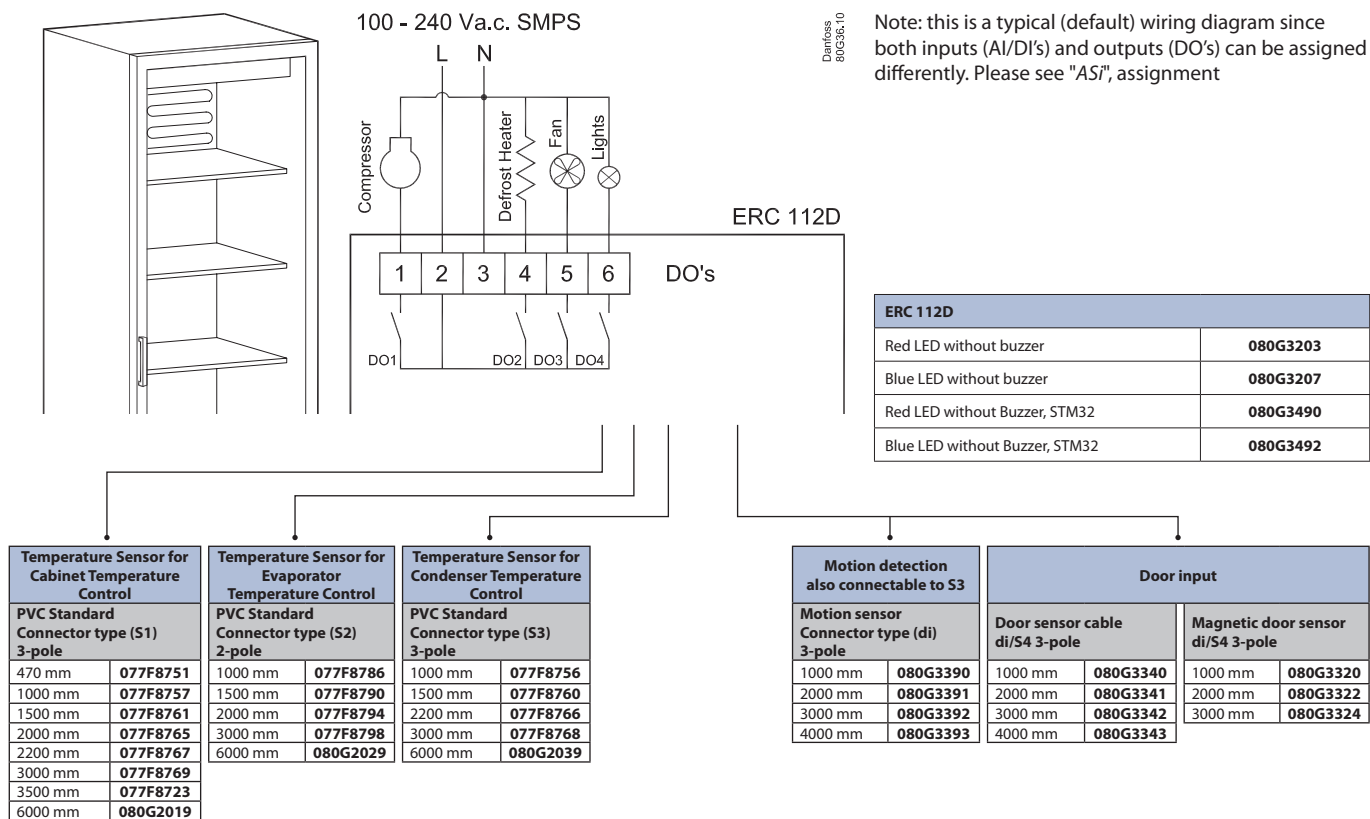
100 - 240 Va.c. SMPS
L N

Danfoss 80G36.10

Note: this is a typical (default) wiring diagram since both inputs (AI/DI's) and outputs (DO's) can be assigned differently. Please see "ASi", assignment

Compressor
Defrost Heater
Fan
Lights

ERC 112D

1 2 3 4 5 6 DO's

DO1 DO2 DO3 DO4

| ERC 112D | |
|---|---|
| Red LED without buzzer | **080G3203** |
| Blue LED without buzzer | **080G3207** |
| Red LED without Buzzer, STM32 | **080G3490** |
| Blue LED without Buzzer, STM32 | **080G3492** |

| Temperature Sensor for Cabinet Temperature Control | |
|---|---|
| PVC Standard Connector type (S1) 3-pole | |
| 470 mm | **077F8751** |
| 1000 mm | **077F8757** |
| 1500 mm | **077F8761** |
| 2000 mm | **077F8765** |
| 2200 mm | **077F8767** |
| 3000 mm | **077F8769** |
| 3500 mm | **077F8723** |
| 6000 mm | **080G2019** |

| Temperature Sensor for Evaporator Temperature Control | |
|---|---|
| PVC Standard Connector type (S2) 2-pole | |
| 1000 mm | **077F8786** |
| 1500 mm | **077F8790** |
| 2000 mm | **077F8794** |
| 3000 mm | **077F8798** |
| 6000 mm | **080G2029** |

| Temperature Sensor for Condenser Temperature Control | |
|---|---|
| PVC Standard Connector type (S3) 3-pole | |
| 1000 mm | **077F8756** |
| 1500 mm | **077F8760** |
| 2200 mm | **077F8766** |
| 3000 mm | **077F8768** |
| 6000 mm | **080G2039** |

| Motion detection also connectable to S3 | |
|---|---|
| Motion sensor Connector type (di) 3-pole | |
| 1000 mm | **080G3390** |
| 2000 mm | **080G3391** |
| 3000 mm | **080G3392** |
| 4000 mm | **080G3393** |

Door input

| Door sensor cable di/S4 3-pole | |
|---|---|
| 1000 mm | **080G3340** |
| 2000 mm | **080G3341** |
| 3000 mm | **080G3342** |
| 4000 mm | **080G3343** |

| Magnetic door sensor di/S4 3-pole | |
|---|---|
| 1000 mm | **080G3320** |
| 2000 mm | **080G3322** |
| 3000 mm | **080G3324** |